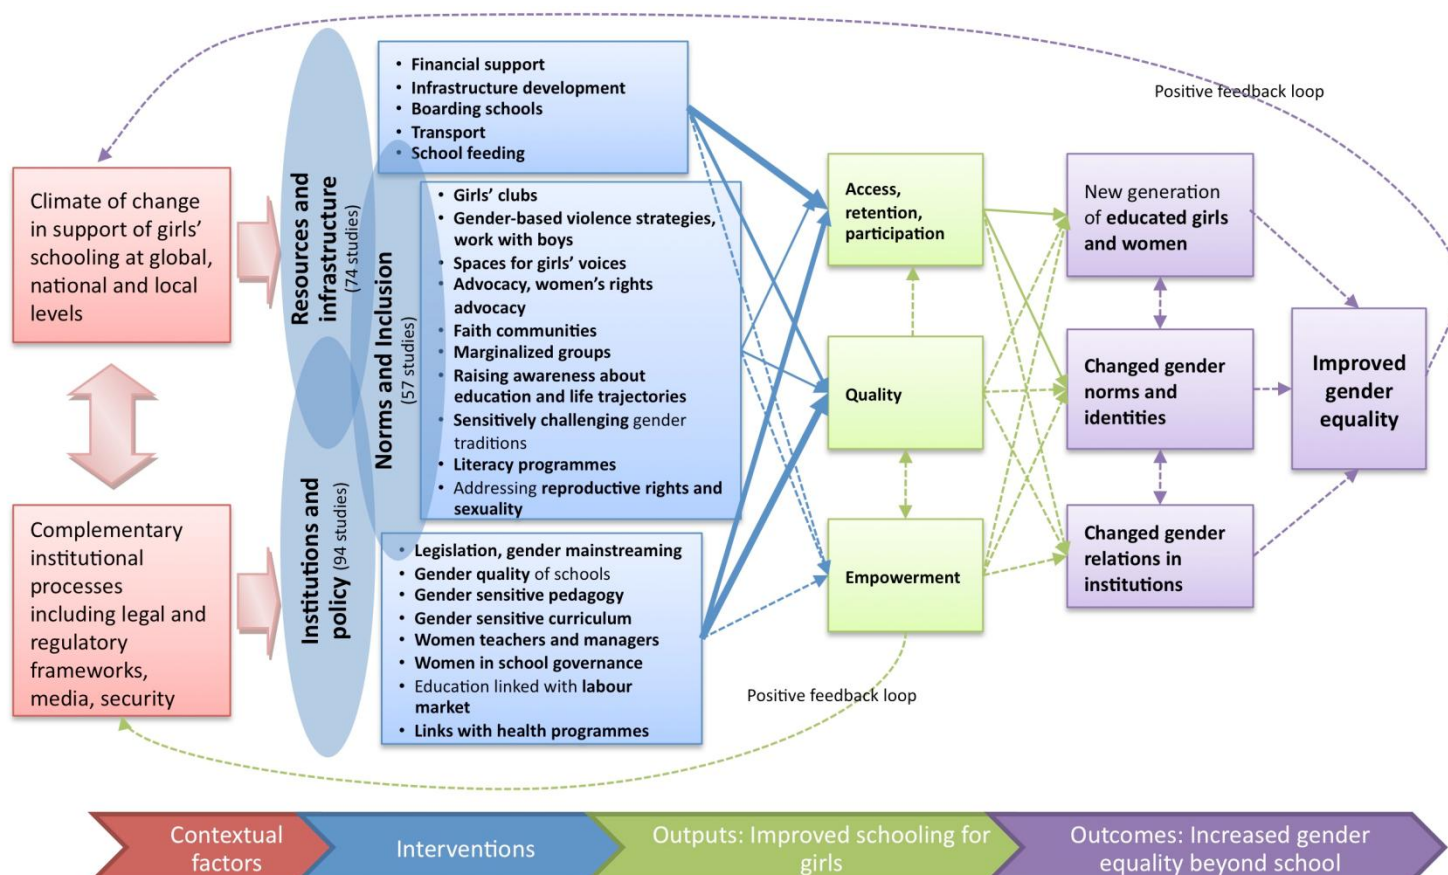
Positive feedback loop

Climate of change in support of girls' schooling at global, national and local levels

Complementary institutional processes including legal and regulatory frameworks, media, security

Resources and infrastructure (74 studies)

Norms and Inclusion (57 studies)

Institutions and policy (94 studies)

• Financial support
• Infrastructure development
• Boarding schools
• Transport
• School feeding

• Girls' clubs
• Gender-based violence strategies, work with boys
• Spaces for girls' voices
• Advocacy, women's rights advocacy
• Faith communities
• Marginalized groups
• Raising awareness about education and life trajectories
• Sensitively challenging gender traditions
• Literacy programmes
• Addressing reproductive rights and sexuality

• Legislation, gender mainstreaming
• Gender quality of schools
• Gender sensitive pedagogy
• Gender sensitive curriculum
• Women teachers and managers
• Women in school governance
• Education linked with labour market
• Links with health programmes

Access, retention, participation

Quality

Empowerment

New generation of educated girls and women

Changed gender norms and identities

Changed gender relations in institutions

Improved gender equality

Positive feedback loop

Contextual factors

Interventions

Outputs: Improved schooling for girls

Outcomes: Increased gender equality beyond school